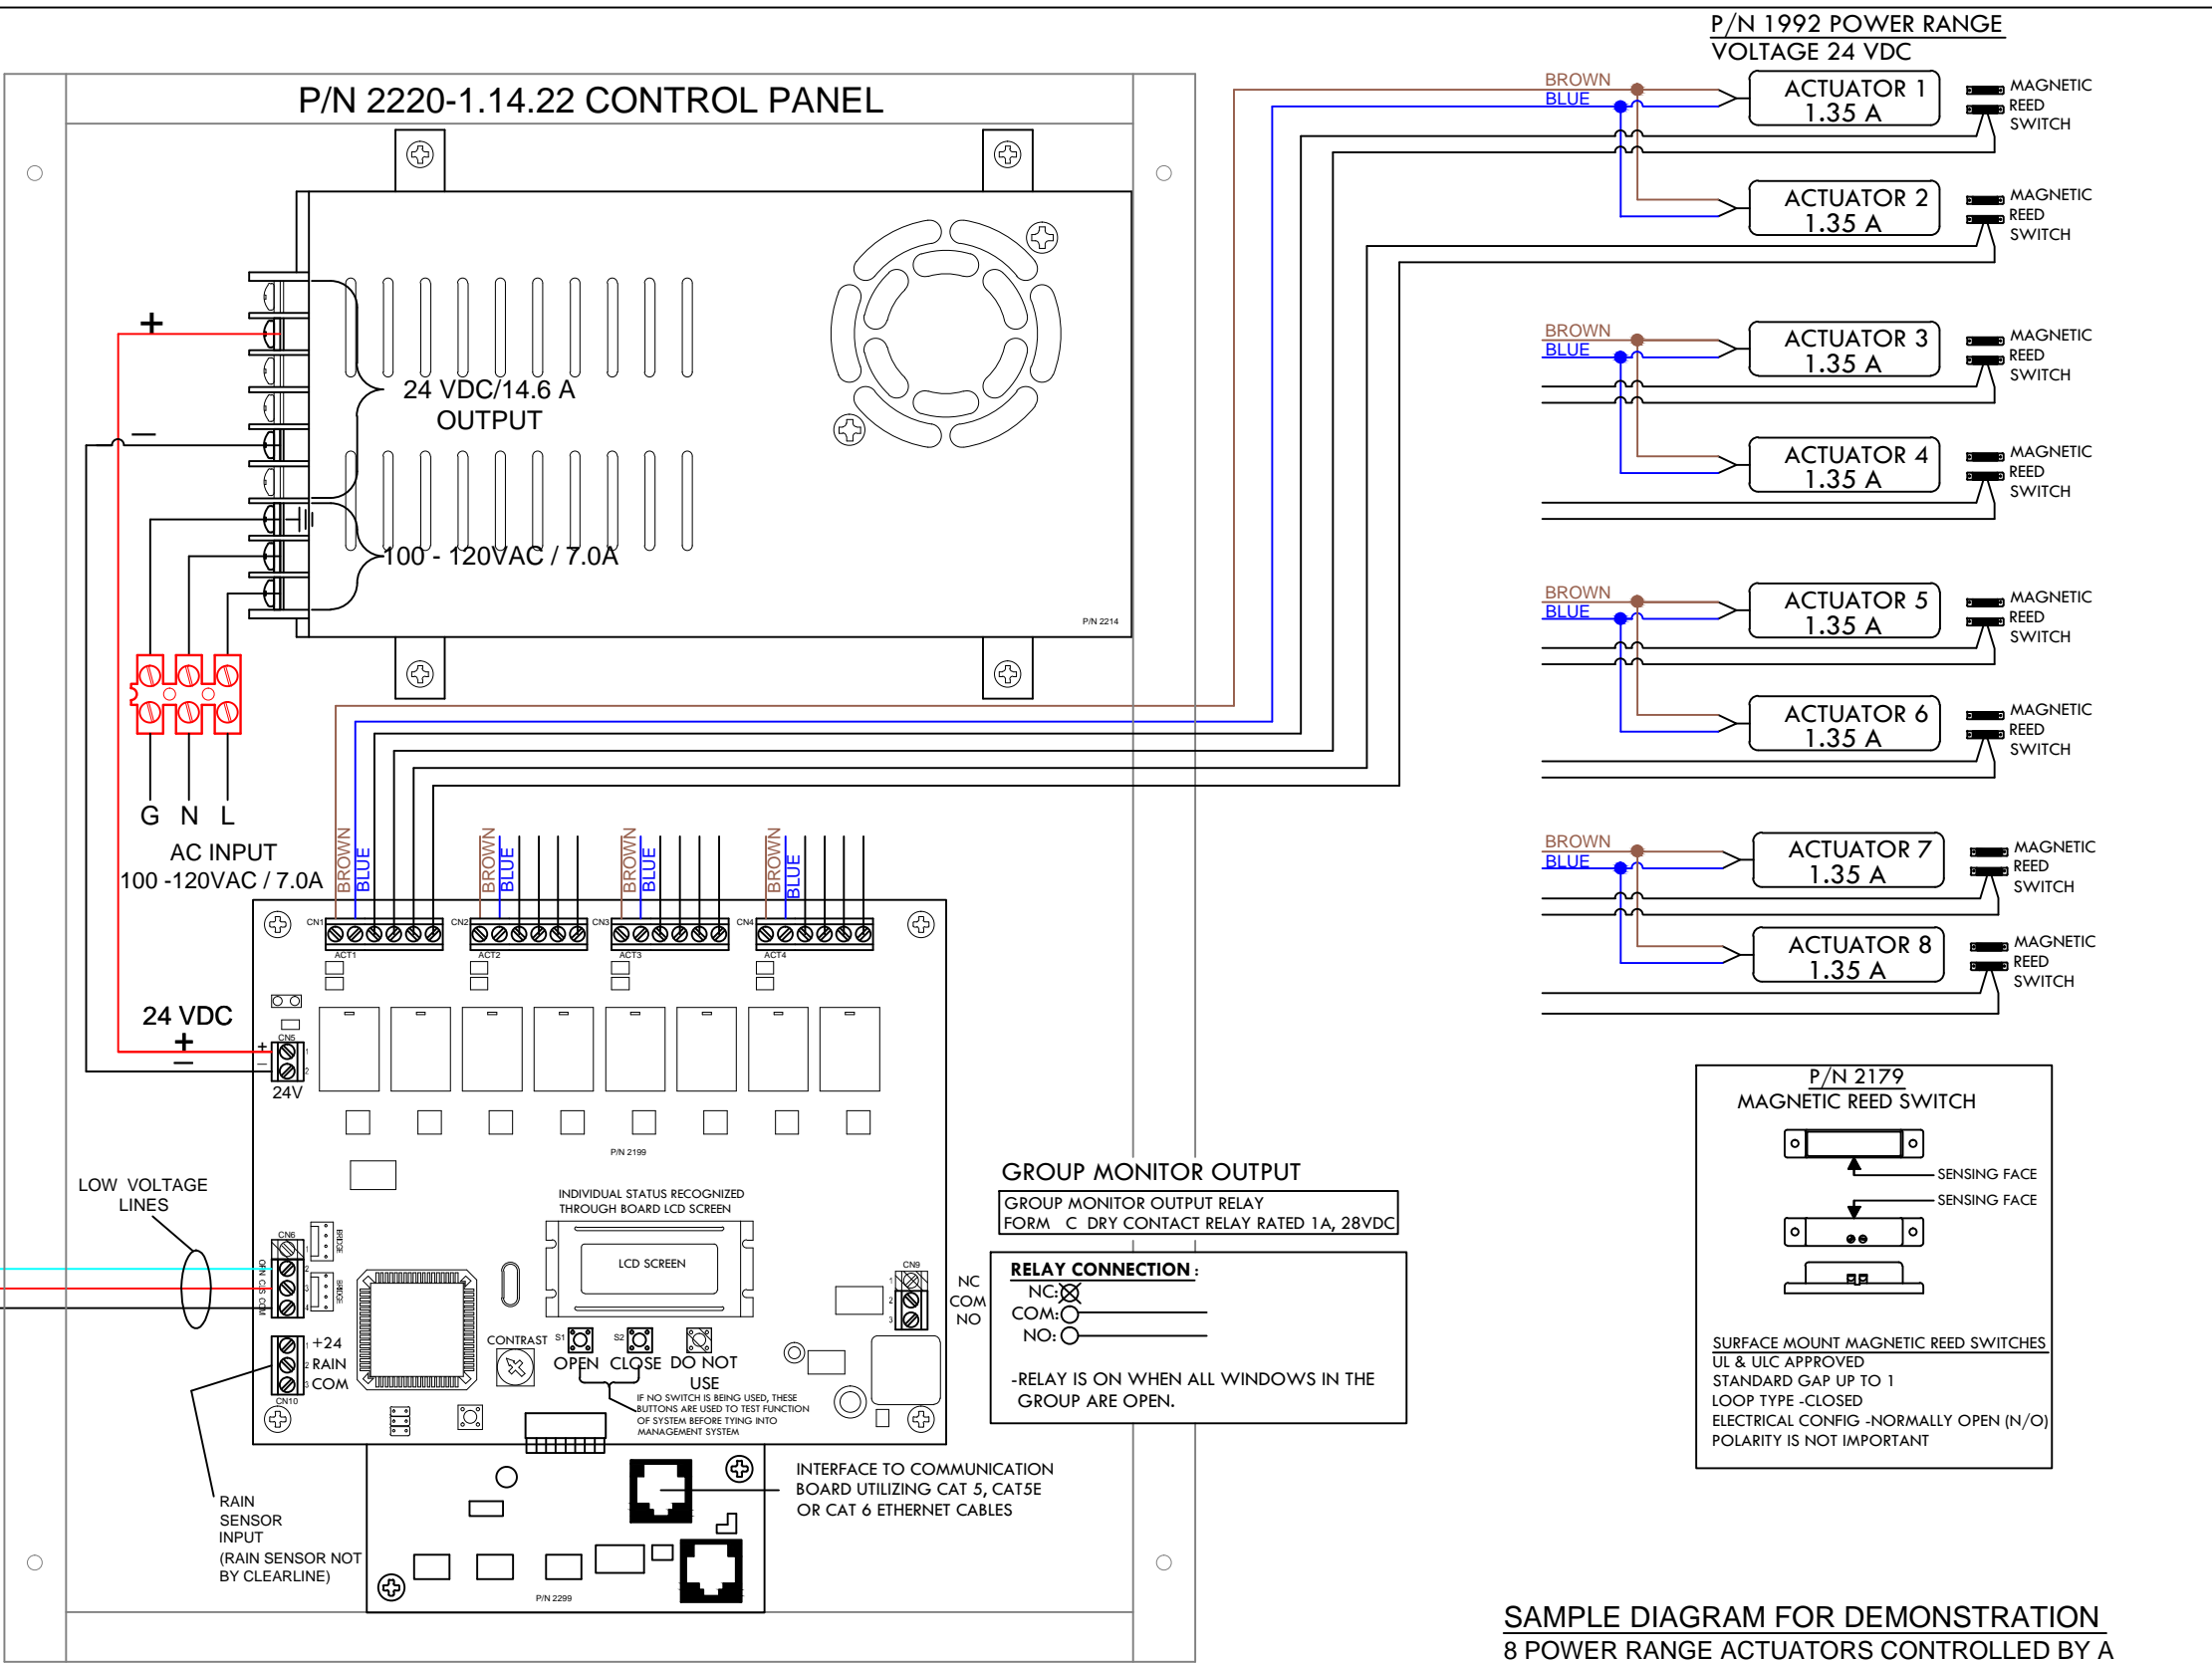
P/N 1992 POWER RANGE
VOLTAGE 24 VDC

P/N 2220-1.14.22 CONTROL PANEL

BROWN
BLUE
ACTUATOR 1
1.35 A
MAGNETIC REED SWITCH

ACTUATOR 2
1.35 A
MAGNETIC REED SWITCH

BROWN
BLUE
ACTUATOR 3
1.35 A
MAGNETIC REED SWITCH

ACTUATOR 4
1.35 A
MAGNETIC REED SWITCH

BROWN
BLUE
ACTUATOR 5
1.35 A
MAGNETIC REED SWITCH

ACTUATOR 6
1.35 A
MAGNETIC REED SWITCH

BROWN
BLUE
ACTUATOR 7
1.35 A
MAGNETIC REED SWITCH

ACTUATOR 8
1.35 A
MAGNETIC REED SWITCH

+
−
24 VDC/14.6 A
OUTPUT
100 - 120VAC / 7.0A
P/N 2214

G N L
AC INPUT
100 -120VAC / 7.0A

BROWN BLUE
BROWN BLUE
BROWN BLUE
BROWN BLUE
CN1 ACT1 CN2 ACT2 CN3 ACT3 CN4 ACT4

24 VDC
+
−
CN5
24V

P/N 2199

LOW VOLTAGE LINES

INDIVIDUAL STATUS RECOGNIZED THROUGH BOARD LCD SCREEN
LCD SCREEN

CN6
OPN CLS COM
BRIDGE
BRIDGE
+24
RAIN
COM
CN10

CONTRAST
S1 S2
OPEN CLOSE DO NOT USE
IF NO SWITCH IS BEING USED, THESE BUTTONS ARE USED TO TEST FUNCTION OF SYSTEM BEFORE TYING INTO MANAGEMENT SYSTEM

CN9
NC
COM
NO

GROUP MONITOR OUTPUT
GROUP MONITOR OUTPUT RELAY
FORM C DRY CONTACT RELAY RATED 1A, 28VDC

RELAY CONNECTION:
NC:
COM:
NO:
-RELAY IS ON WHEN ALL WINDOWS IN THE GROUP ARE OPEN.

P/N 2179
MAGNETIC REED SWITCH
SENSING FACE
SENSING FACE

SURFACE MOUNT MAGNETIC REED SWITCHES
UL & ULC APPROVED
STANDARD GAP UP TO 1
LOOP TYPE -CLOSED
ELECTRICAL CONFIG -NORMALLY OPEN (N/O)
POLARITY IS NOT IMPORTANT

RAIN SENSOR INPUT
(RAIN SENSOR NOT BY CLEARLINE)

INTERFACE TO COMMUNICATION BOARD UTILIZING CAT 5, CAT5E OR CAT 6 ETHERNET CABLES

P/N 2299

SAMPLE DIAGRAM FOR DEMONSTRATION
8 POWER RANGE ACTUATORS CONTROLLED BY A